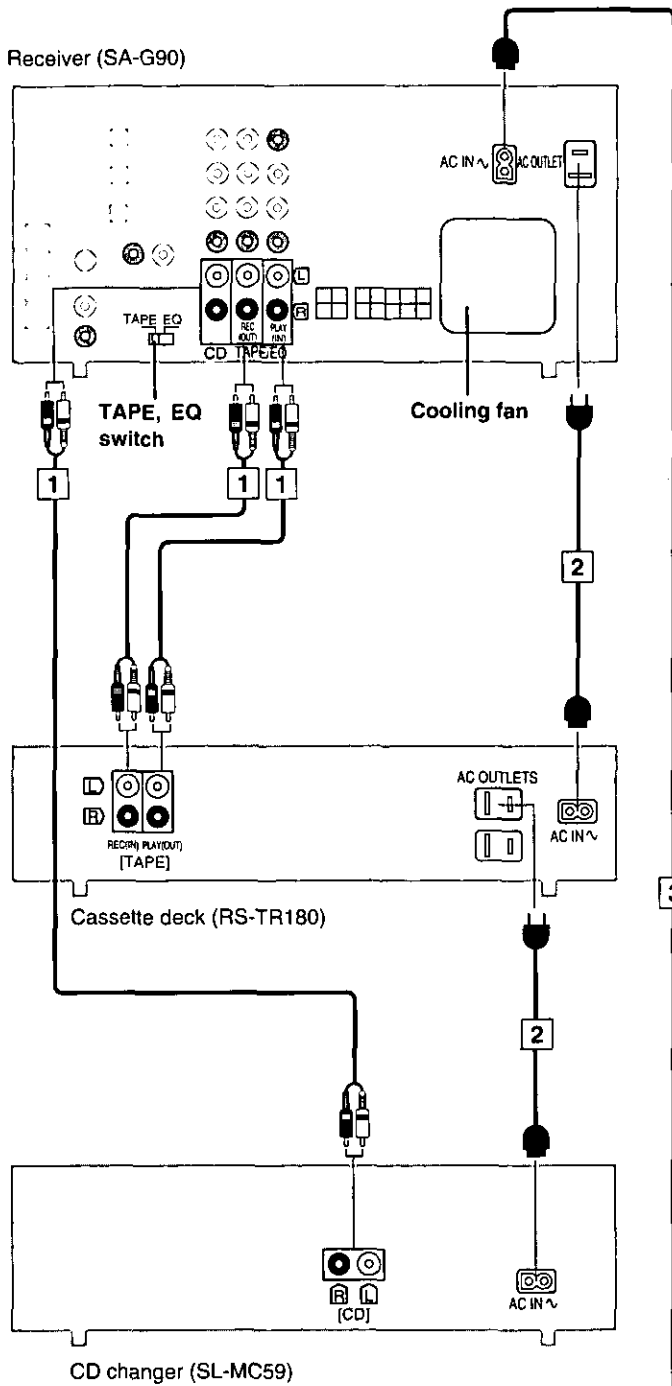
Receiver (SA-G90)

AC IN ∿

AC OUTLET

L

R

TAPE EQ

REC (OUT)

PLAY (IN)

CD TAPE EQ

TAPE, EQ switch

Cooling fan

1

1

1

2

L

R

REC(IN) PLAY(OUT)

[TAPE]

AC OUTLETS

AC IN ∿

Cassette deck (RS-TR180)

2

R L

[CD]

AC IN ∿

CD changer (SL-MC59)

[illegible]